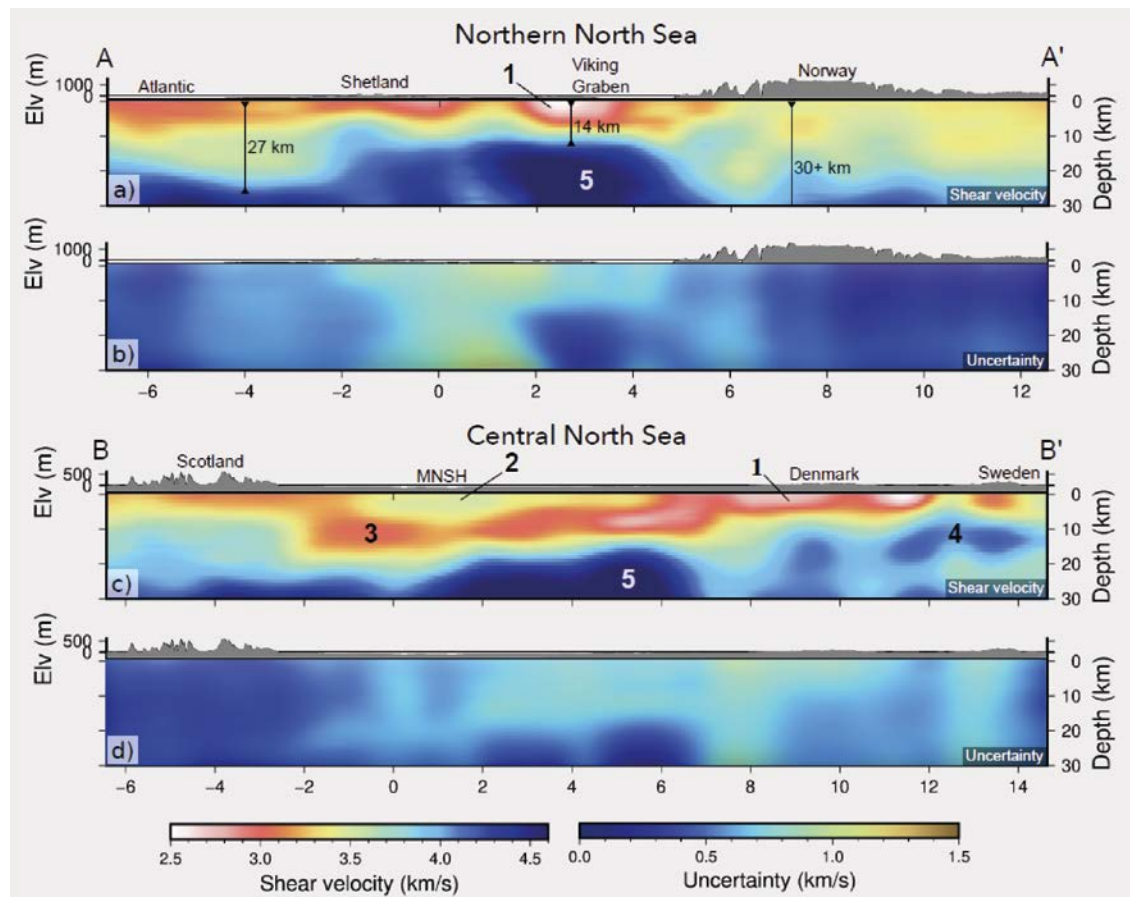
Northern North Sea

A

A'

Elv (m)
1000
0

Atlantic

Shetland

1

Viking Graben

Norway

27 km

14 km

30+ km

5

a)

Shear velocity

0
10
20
30
Depth (km)

Elv (m)
1000
0

b)

Uncertainty

0
10
20
30
Depth (km)

-6 -4 -2 0 2 4 6 8 10 12

Central North Sea

B

B'

Elv (m)
500
0

Scotland

MNSH

2

1

Denmark

Sweden

3

4

5

c)

Shear velocity

0
10
20
30
Depth (km)

Elv (m)
500
0

d)

Uncertainty

0
10
20
30
Depth (km)

-6 -4 -2 0 2 4 6 8 10 12 14

2.5 3.0 3.5 4.0 4.5
Shear velocity (km/s)

0.0 0.5 1.0 1.5
Uncertainty (km/s)